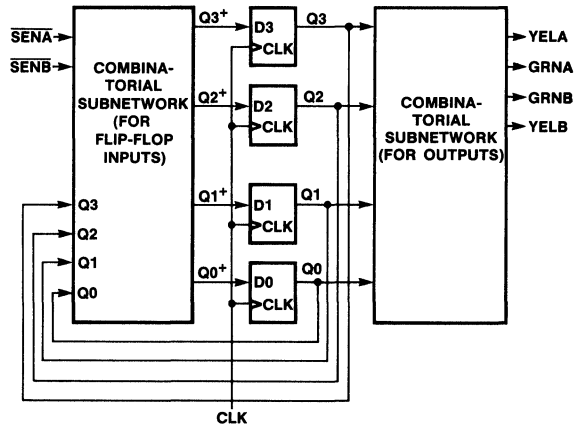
$\overline{SENA}$
$\overline{SENB}$

COMBINATORIAL SUBNETWORK (FOR FLIP-FLOP INPUTS)

Q3
Q2
Q1
Q0

$Q3^+$
$Q2^+$
$Q1^+$
$Q0^+$

D3
CLK
Q3

D2
CLK
Q2

D1
CLK
Q1

D0
CLK
Q0

COMBINATORIAL SUBNETWORK (FOR OUTPUTS)

YELA
GRNA
GRNB
YELB

CLK